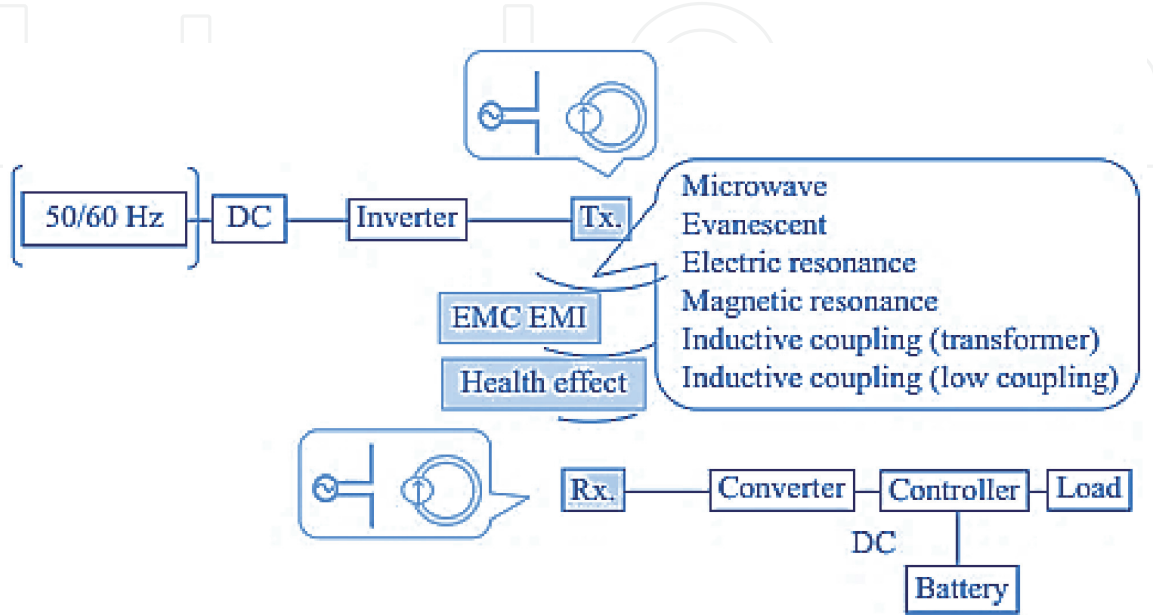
50/60 Hz

DC

Inverter

Tx.

Microwave
Evanescent
Electric resonance
Magnetic resonance
Inductive coupling (transformer)
Inductive coupling (low coupling)

EMC EMI

Health effect

Rx.

Converter

Controller

Load

DC

Battery